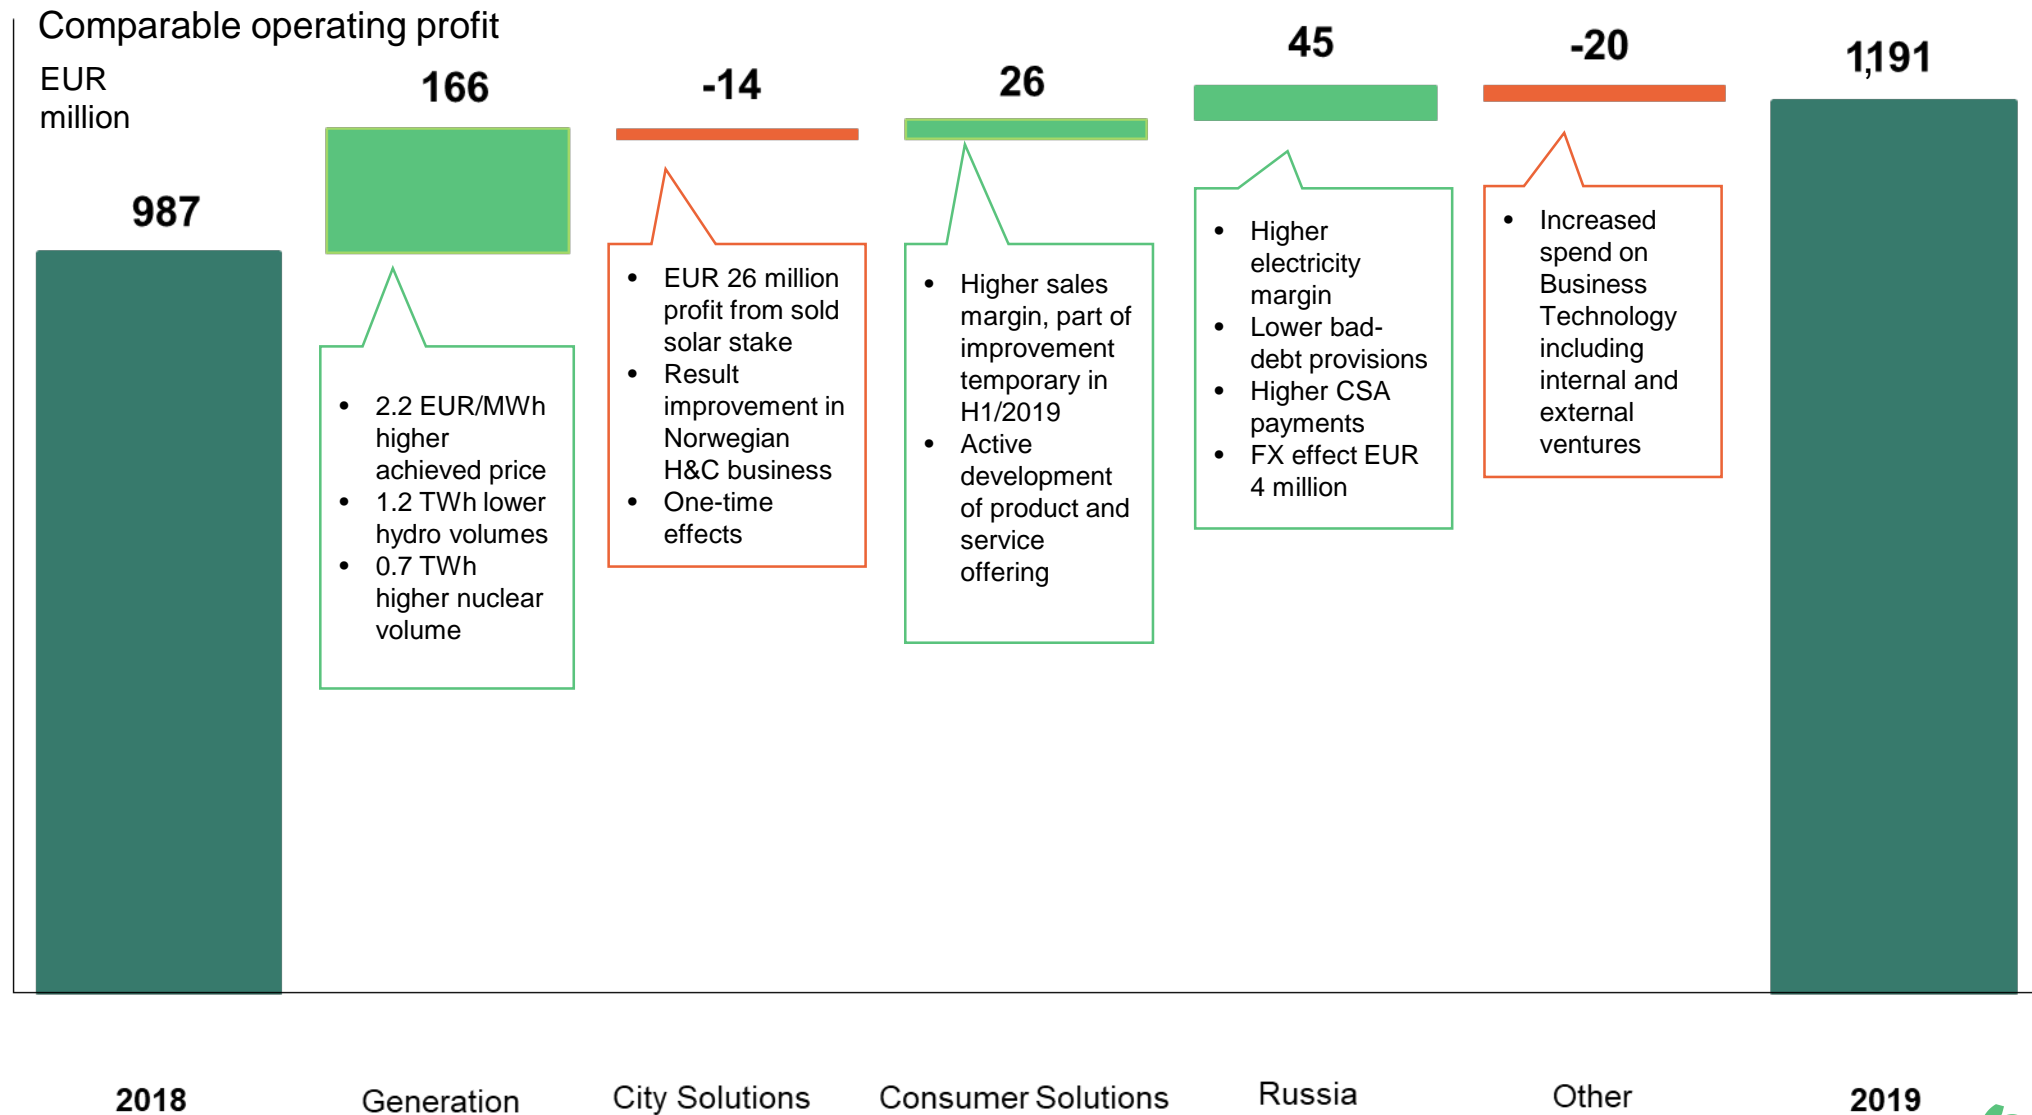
Comparable operating profit

EUR million

987

166

-14

26

45

-20

1,191

- 2.2 EUR/MWh higher achieved price
- 1.2 TWh lower hydro volumes
- 0.7 TWh higher nuclear volume

- EUR 26 million profit from sold solar stake
- Result improvement in Norwegian H&C business
- One-time effects

- Higher sales margin, part of improvement temporary in H1/2019
- Active development of product and service offering

- Higher electricity margin
- Lower bad-debt provisions
- Higher CSA payments
- FX effect EUR 4 million

- Increased spend on Business Technology including internal and external ventures

2018

Generation

City Solutions

Consumer Solutions

Russia

Other

2019